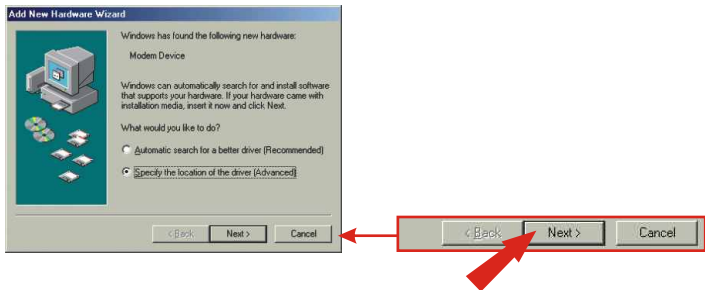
Add New Hardware Wizard

Windows has found the following new hardware:

Modem Device

Windows can automatically search for and install software that supports your hardware. If your hardware came with installation media, insert it now and click Next.

What would you like to do?

Automatic search for a better driver (Recommended)

Specify the location of the driver (Advanced)

< Back Next > Cancel

< Back Next > Cancel